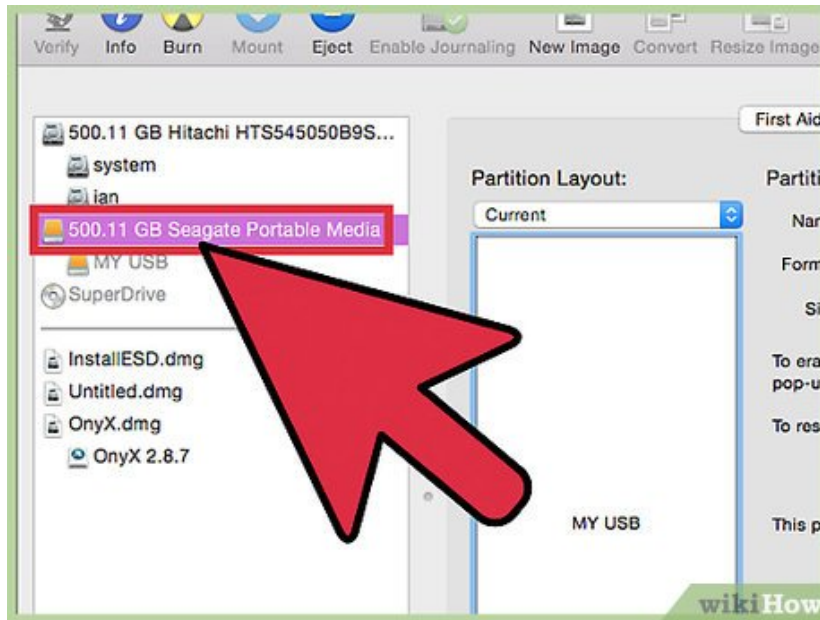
Verify Info Burn Mount Eject Enable Journaling New Image Convert Resize Image

First Aid

500.11 GB Hitachi HTS545050B9S...
system
ian
500.11 GB Seagate Portable Media
MY USB
SuperDrive

InstallESD.dmg
Untitled.dmg
OnyX.dmg
OnyX 2.8.7

Partition Layout:
Current

MY USB

Partiti
Nar
Form
Si
To era
pop-u
To res
This p

wikiHow